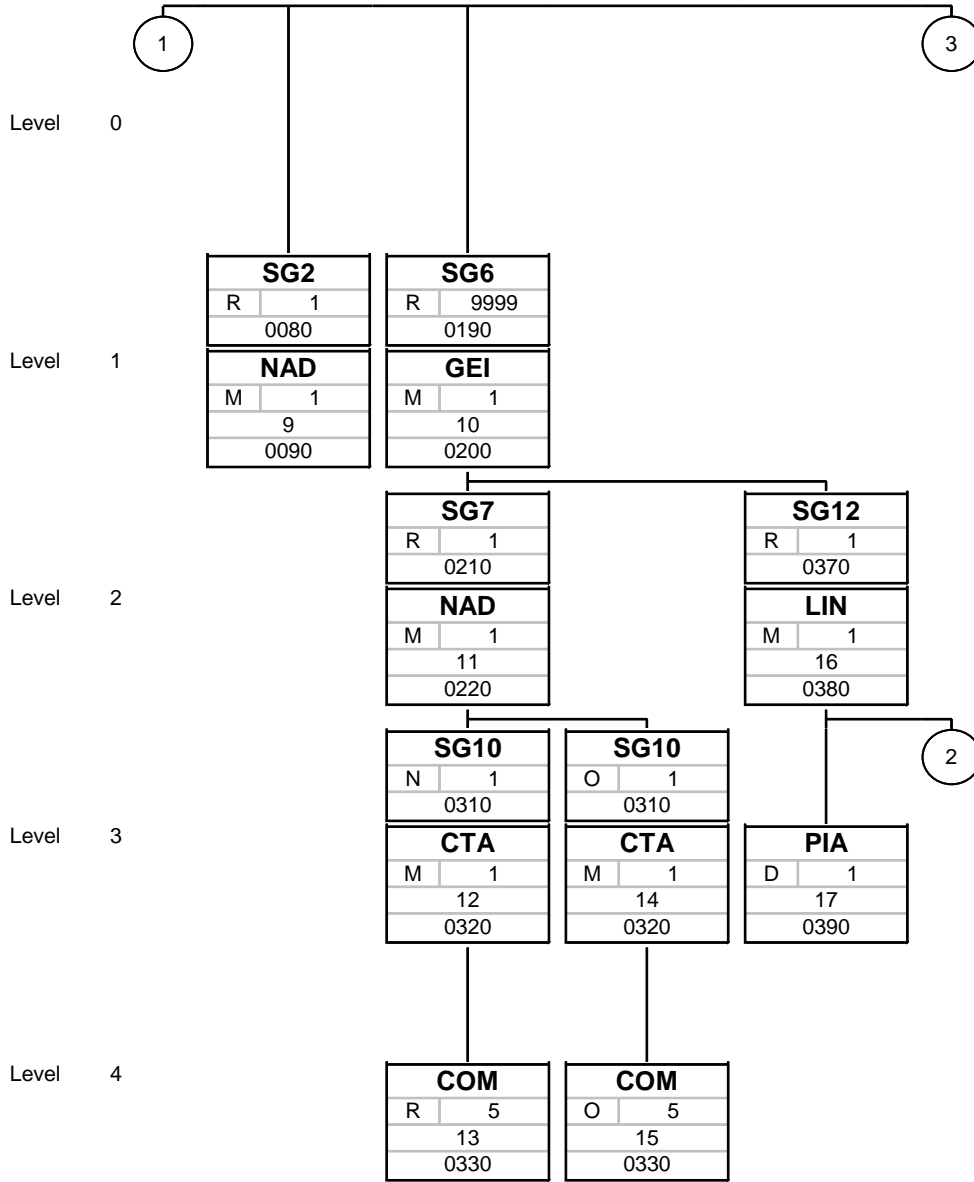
1

3

Level 0

Level 1

Level 2

Level 3

Level 4

SG2
R 1
0080

NAD
M 1
9
0090

SG6
R 9999
0190

GEI
M 1
10
0200

SG7
R 1
0210

NAD
M 1
11
0220

SG12
R 1
0370

LIN
M 1
16
0380

2

SG10
N 1
0310

CTA
M 1
12
0320

SG10
O 1
0310

CTA
M 1
14
0320

PIA
D 1
17
0390

COM
R 5
13
0330

COM
O 5
15
0330